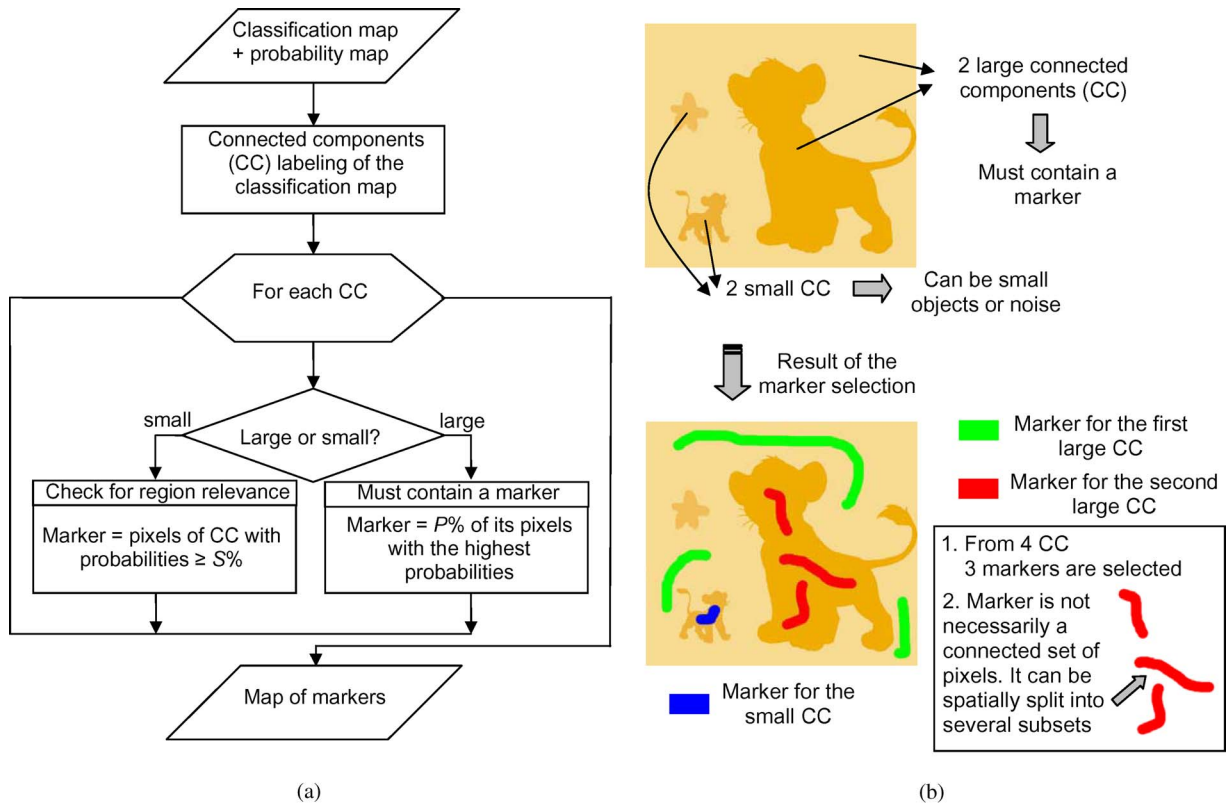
Classification map + probability map

Connected components (CC) labeling of the classification map

For each CC

small

Large or small?

large

Check for region relevance

Marker = pixels of CC with probabilities ≥ $S$%

Must contain a marker

Marker = $P$% of its pixels with the highest probabilities

Map of markers

(a)

2 large connected components (CC)

Must contain a marker

2 small CC

Can be small objects or noise

Result of the marker selection

Marker for the first large CC

Marker for the second large CC

1. From 4 CC 3 markers are selected

2. Marker is not necessarily a connected set of pixels. It can be spatially split into several subsets

Marker for the small CC

(b)